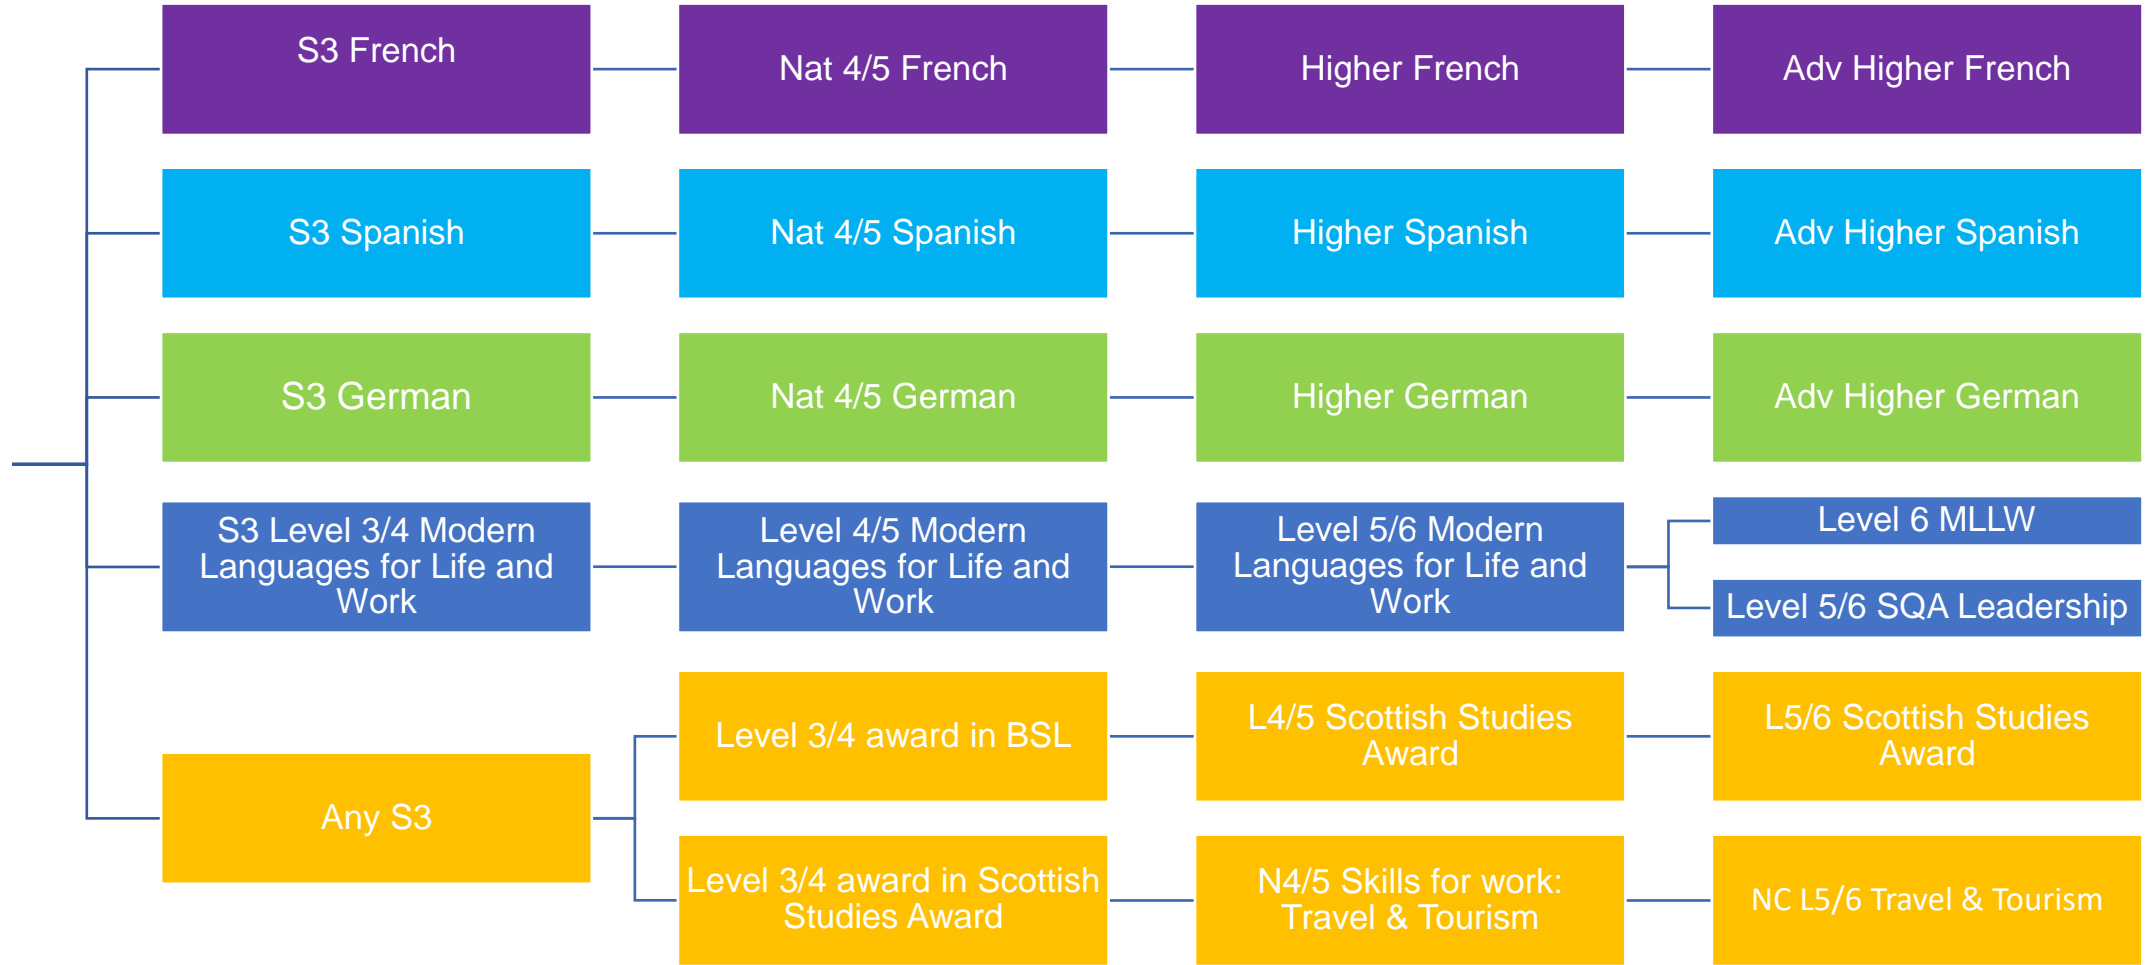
S3 French

Nat 4/5 French

Higher French

Adv Higher French

S3 Spanish

Nat 4/5 Spanish

Higher Spanish

Adv Higher Spanish

S3 German

Nat 4/5 German

Higher German

Adv Higher German

S3 Level 3/4 Modern Languages for Life and Work

Level 4/5 Modern Languages for Life and Work

Level 5/6 Modern Languages for Life and Work

Level 6 MLLW

Level 5/6 SQA Leadership

Any S3

Level 3/4 award in BSL

L4/5 Scottish Studies Award

L5/6 Scottish Studies Award

Level 3/4 award in Scottish Studies Award

N4/5 Skills for work: Travel & Tourism

NC L5/6 Travel & Tourism